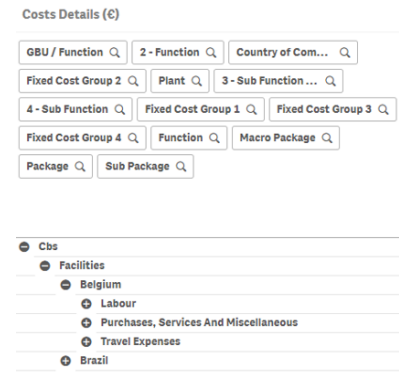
Costs Details (€)

GBU / Function
2 - Function
Country of Com...
Fixed Cost Group 2
Plant
3 - Sub Function ...
4 - Sub Function
Fixed Cost Group 1
Fixed Cost Group 3
Fixed Cost Group 4
Function
Macro Package
Package
Sub Package

Cbs
Facilities
Belgium
Labour
Purchases, Services And Miscellaneous
Travel Expenses
Brazil